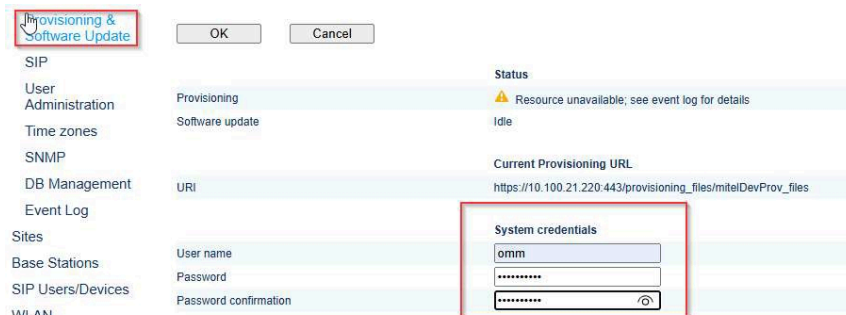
Provisioning & Software Update
SIP
User Administration
Time zones
SNMP
DB Management
Event Log
Sites
Base Stations
SIP Users/Devices
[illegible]

OK Cancel

Status
Provisioning — Resource unavailable; see event log for details
Software update — Idle

Current Provisioning URL
URI — https://10.100.21.220:443/provisioning_files/mitelDevProv_files

System credentials
User name — omm
Password — ••••••••••
Password confirmation — ••••••••••